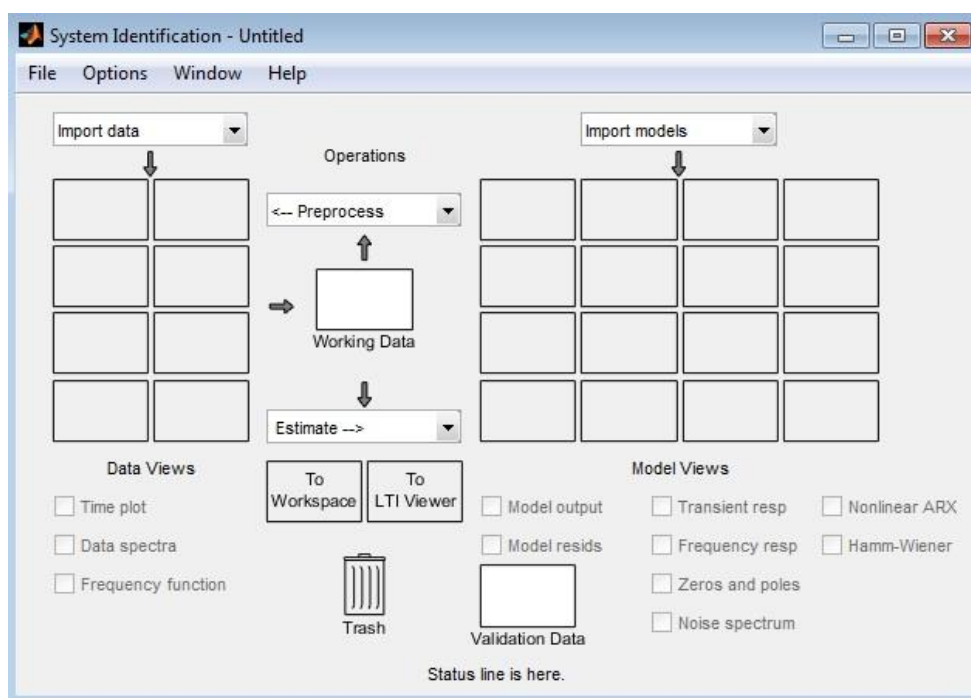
System Identification - Untitled

File Options Window Help

Import data

Operations

<-- Preprocess

Working Data

Estimate -->

Import models

Data Views

Time plot

Data spectra

Frequency function

To Workspace

To LTI Viewer

Trash

Model Views

Model output

Model resids

Transient resp

Frequency resp

Zeros and poles

Noise spectrum

Nonlinear ARX

Hamm-Wiener

Validation Data

Status line is here.